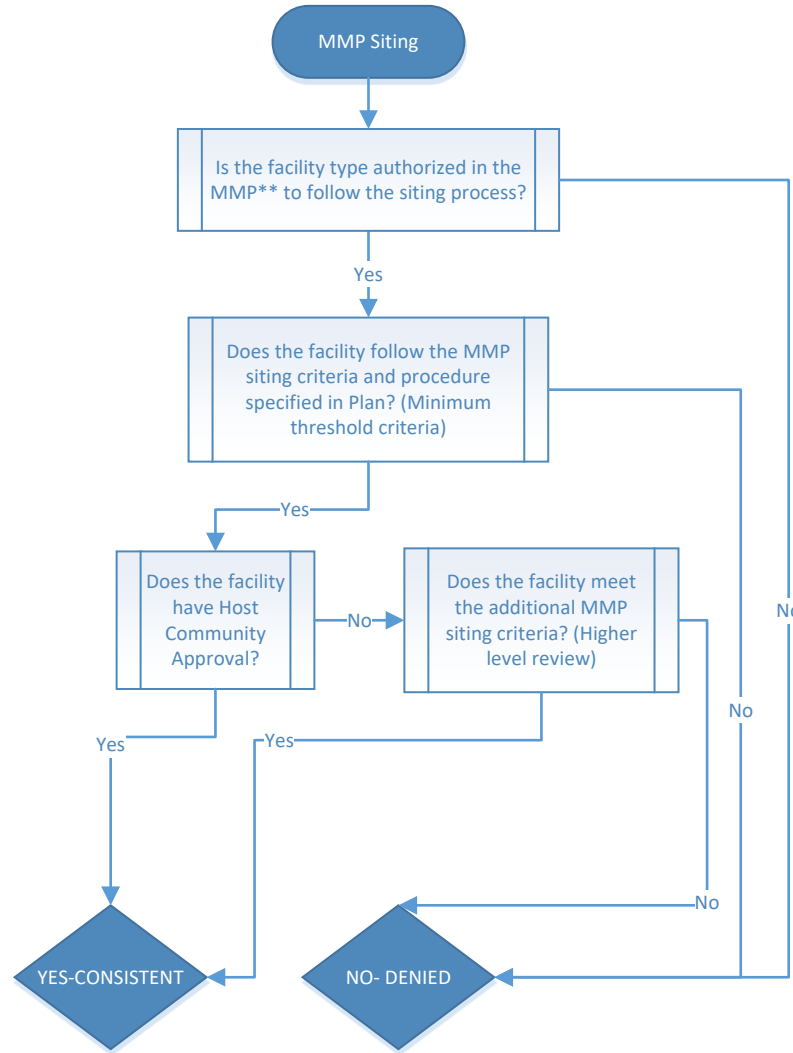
MMP Siting

Is the facility type authorized in the MMP** to follow the siting process?

Yes

Does the facility follow the MMP siting criteria and procedure specified in Plan? (Minimum threshold criteria)

Yes

Does the facility have Host Community Approval?

No

Does the facility meet the additional MMP siting criteria? (Higher level review)

No

No

Yes

Yes

No

YES-CONSISTENT

NO- DENIED